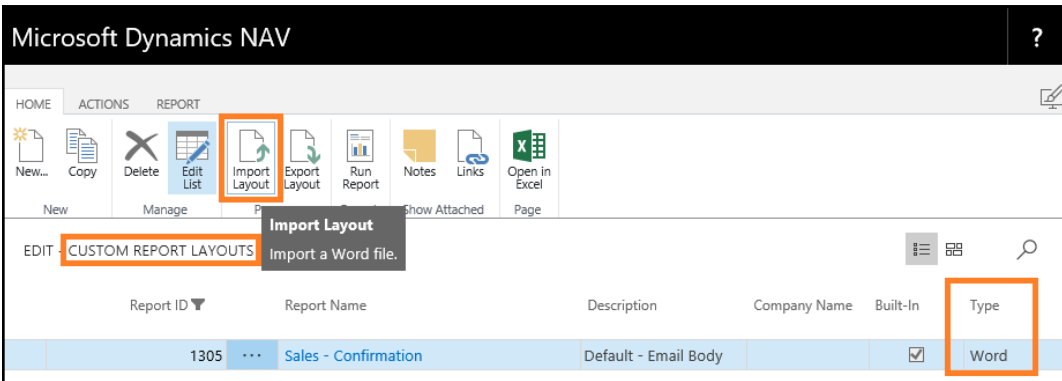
Microsoft Dynamics NAV

?

HOME ACTIONS REPORT

New... Copy Delete Edit List Import Layout Export Layout Run Report Notes Links Open in Excel

New Manage P Show Attached Page

Import Layout
Import a Word file.

EDIT - CUSTOM REPORT LAYOUTS

| Report ID | | Report Name | Description | Company Name | Built-In | Type |
|---|---|---|---|---|---|---|
| 1305 | ··· | Sales - Confirmation | Default - Email Body | | ☑ | Word |